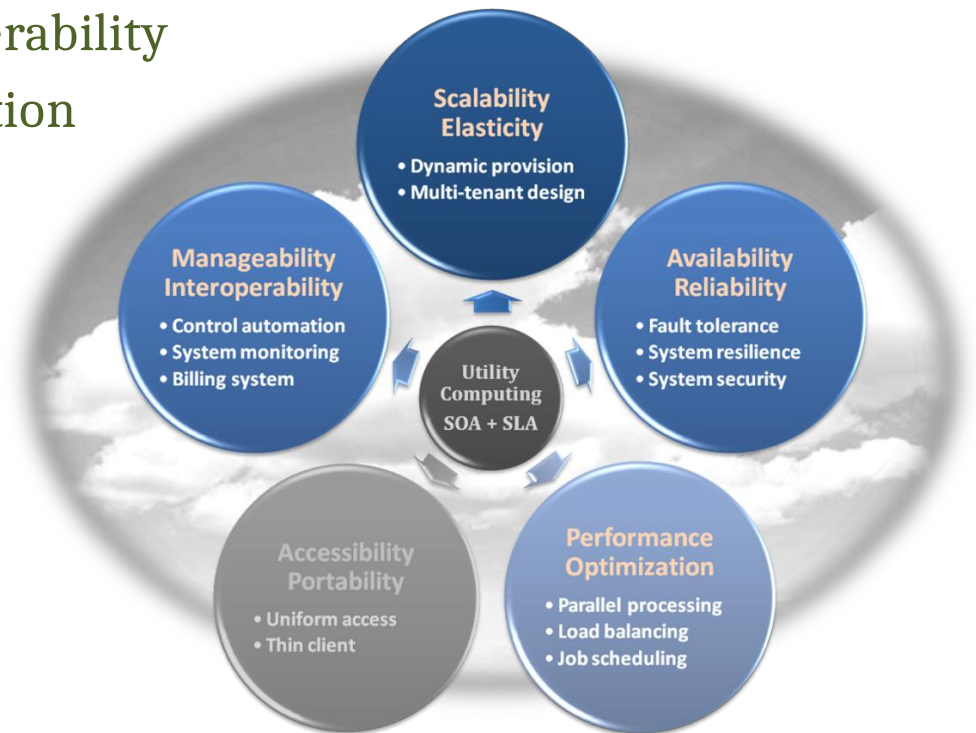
rability
tion

Scalability
Elasticity
• Dynamic provision
• Multi-tenant design

Manageability
Interoperability
• Control automation
• System monitoring
• Billing system

Availability
Reliability
• Fault tolerance
• System resilience
• System security

Utility
Computing
SOA + SLA

Accessibility
Portability
• Uniform access
• Thin client

Performance
Optimization
• Parallel processing
• Load balancing
• Job scheduling